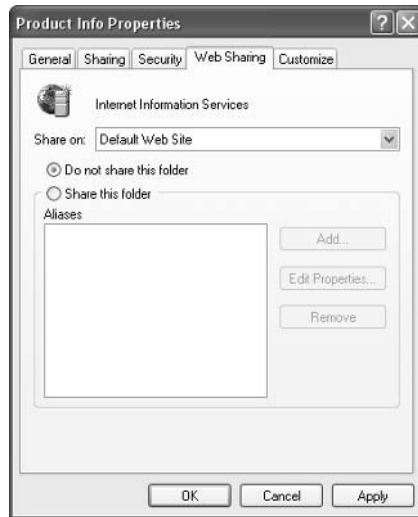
Product Info Properties

General | Sharing | Security | Web Sharing | Customize

Internet Information Services

Share on: Default Web Site

Do not share this folder

Share this folder

Aliases

Add...

Edit Properties...

Remove

OK | Cancel | Apply